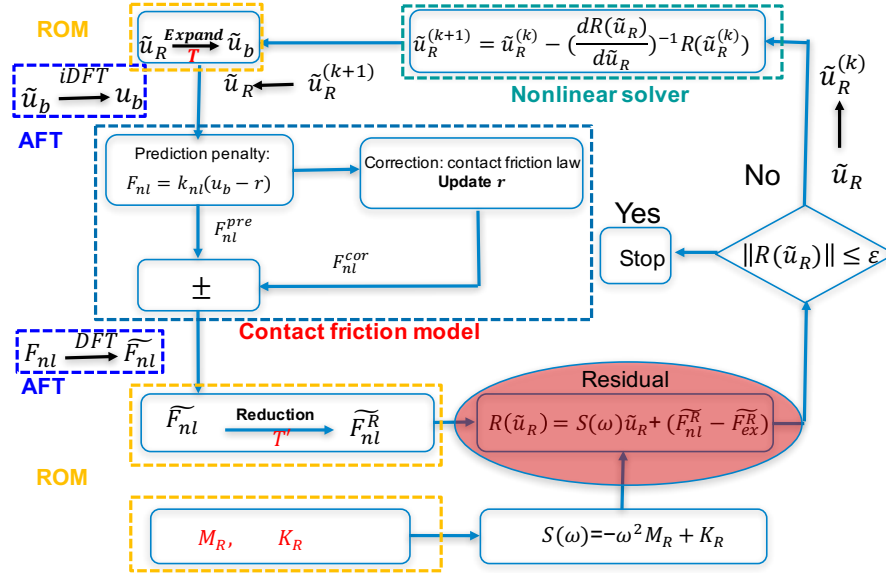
ROM

$\tilde{u}_R$ Expand $T$ $\tilde{u}_b$

$\tilde{u}_R^{(k+1)} = \tilde{u}_R^{(k)} - (\frac{dR(\tilde{u}_R)}{d\tilde{u}_R})^{-1} R(\tilde{u}_R^{(k)})$

$\tilde{u}_b$ iDFT $u_b$

$\tilde{u}_R \leftarrow \tilde{u}_R^{(k+1)}$

Nonlinear solver

AFT

$\tilde{u}_R^{(k)}$

Prediction penalty:
$F_{nl} = k_{nl}(u_b - r)$

Correction: contact friction law
Update $r$

No

$\tilde{u}_R$

$F_{nl}^{pre}$

Yes

Stop

$\|R(\tilde{u}_R)\| \leq \varepsilon$

$F_{nl}^{cor}$

$\pm$

Contact friction model

$F_{nl}$ DFT $\widetilde{F_{nl}}$

AFT

Residual

$\widetilde{F_{nl}}$ Reduction $T'$ $\widetilde{F_{nl}^R}$

$R(\tilde{u}_R) = S(\omega)\tilde{u}_R + (\widetilde{F_{nl}^R} - \widetilde{F_{ex}^R})$

ROM

$M_R$, $K_R$

$S(\omega) = -\omega^2 M_R + K_R$